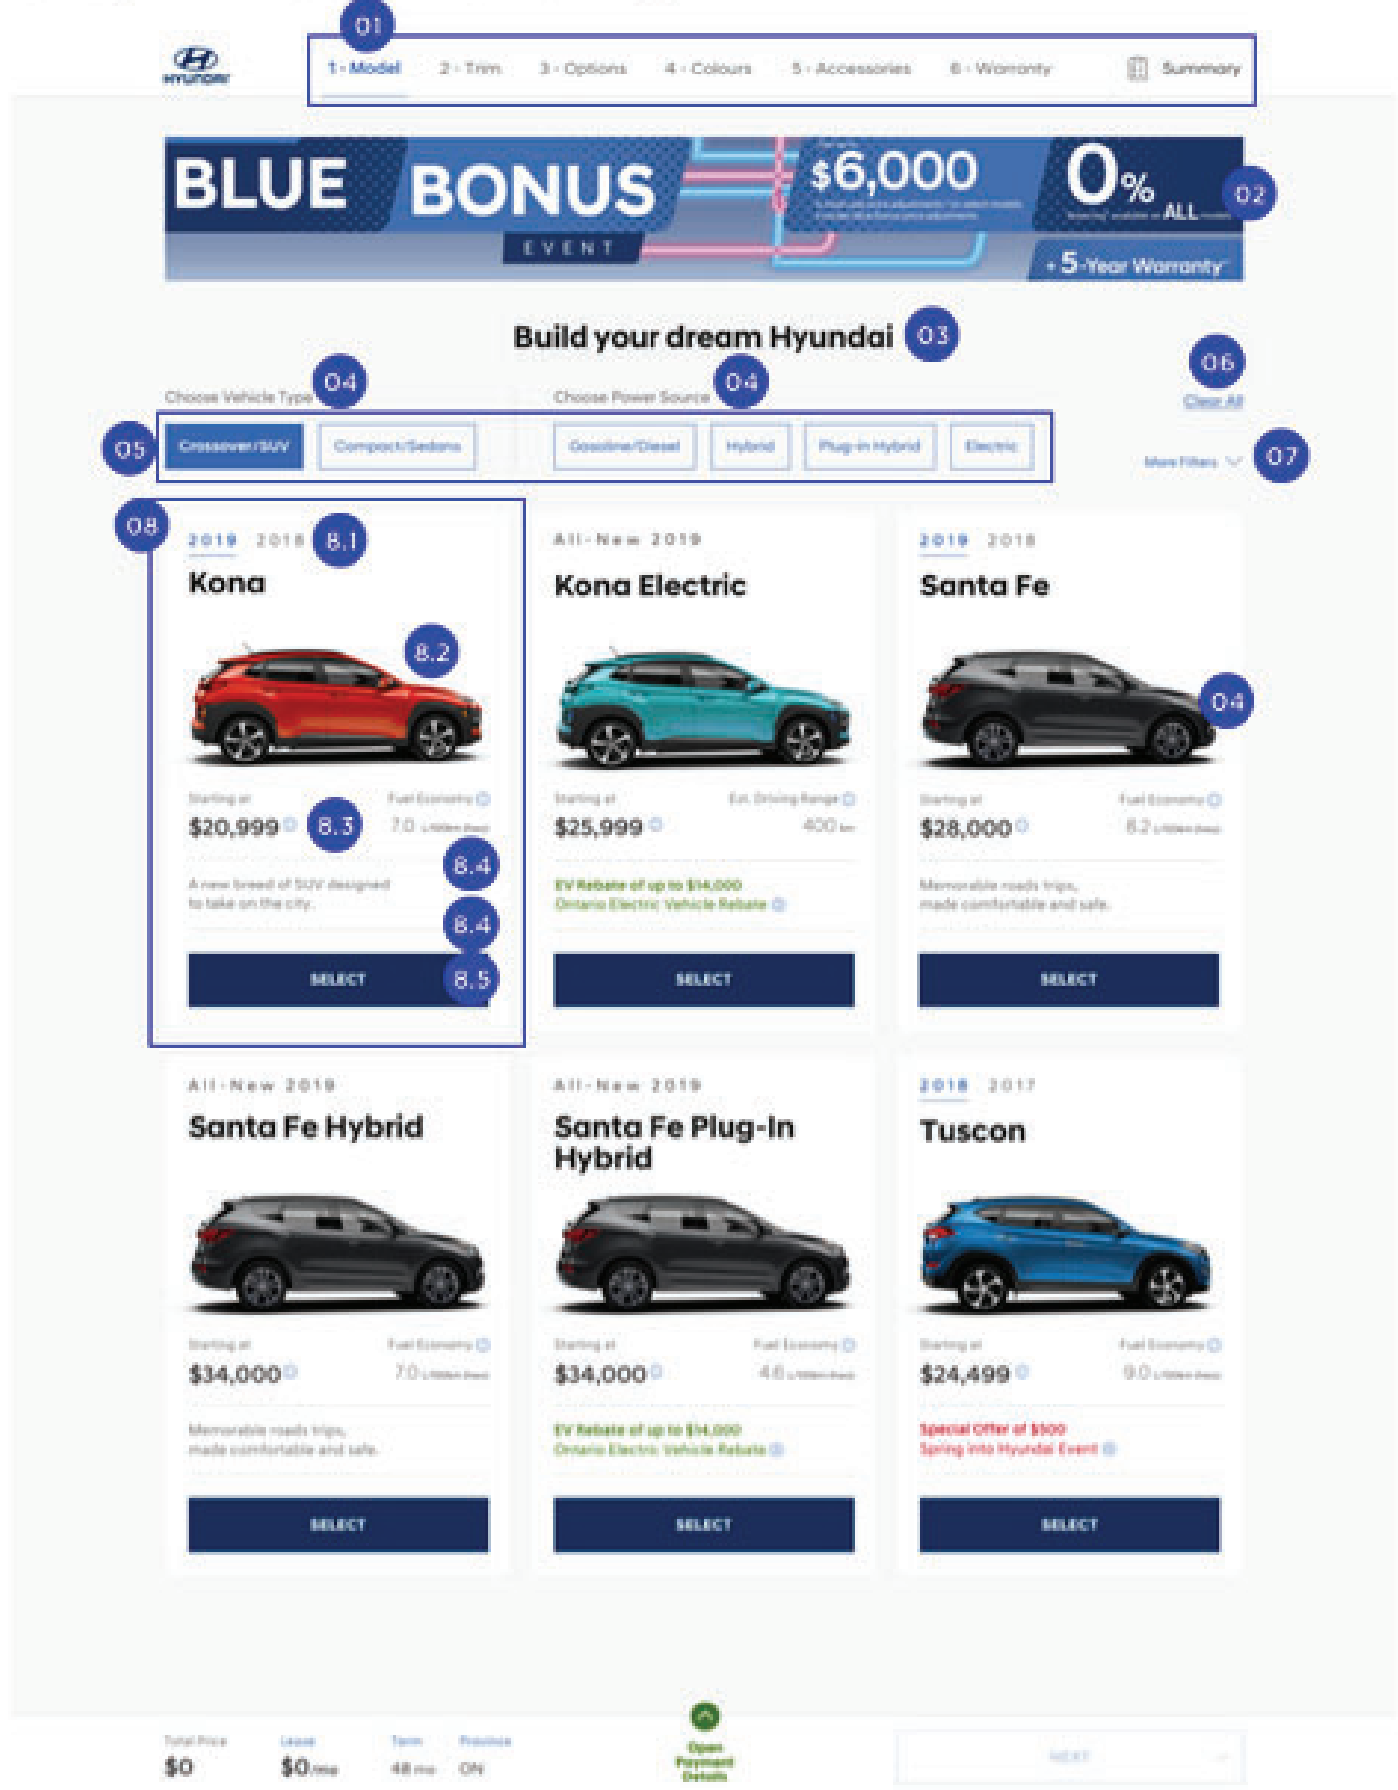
01

HYUNDAI

1 - Model 2 - Trim 3 - Options 4 - Colours 5 - Accessories 6 - Warranty Summary

BLUE BONUS EVENT

$6,000

0% ALL

+ 5-Year Warranty

02

Build your dream Hyundai 03

Choose Vehicle Type 04

Choose Power Source 04

06

Clear All

05

Crossover/SUV Compact/Sedans

Gasoline/Diesel Hybrid Plug-in Hybrid Electric

More Filters 07

08

2019 2018 8.1

Kona

8.2

Starting at

$20,999 8.3

Fuel Economy

7.0

8.4

A new breed of SUV designed to take on the city.

8.4

SELECT 8.5

All-New 2019

Kona Electric

Starting at

$25,999

Est. Driving Range

400 km

EV Rebate of up to $14,000

Ontario Electric Vehicle Rebate

SELECT

2019 2018

Santa Fe

04

Starting at

$28,000

Fuel Economy

8.2

Memorable roads trips, made comfortable and safe.

SELECT

All-New 2019

Santa Fe Hybrid

Starting at

$34,000

Fuel Economy

7.0

Memorable roads trips, made comfortable and safe.

SELECT

All-New 2019

Santa Fe Plug-In Hybrid

Starting at

$34,000

Fuel Economy

4.6

EV Rebate of up to $14,000

Ontario Electric Vehicle Rebate

SELECT

2018 2017

Tuscon

Starting at

$24,499

Fuel Economy

9.0

Special Offer of $500

Spring into Hyundai Event

SELECT

Total Price

$0

Lease

$0/mo

Term

48 mo

Province

ON

Open Payment Details

NEXT